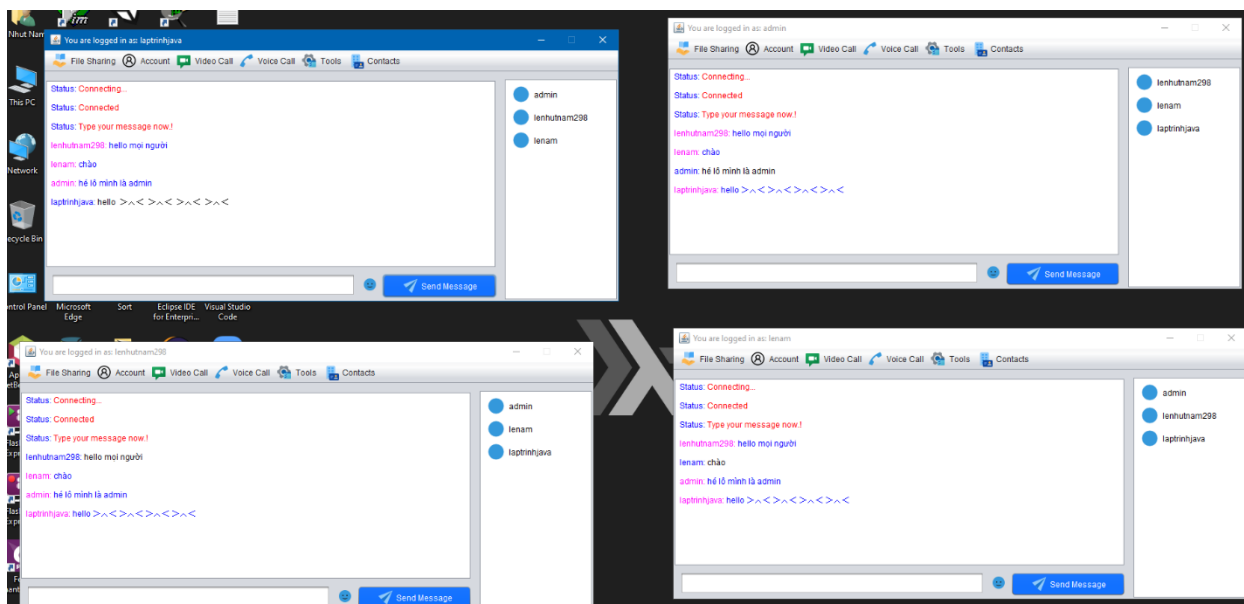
Nhut Nam

This PC

Network

ecycle Bin

ntrol Panel Microsoft Edge Sort Eclipse IDE for Enterpri... Visual Studio Code

You are logged in as: laptrinhjava

File Sharing Account Video Call Voice Call Tools Contacts

Status: Connecting...
Status: Connected
Status: Type your message now.!
lenhutnam298: hello mọi người
lenam: chào
admin: hé lô mình là admin
laptrinhjava: hello >_< >_< >_< >_<

admin
lenhutnam298
lenam

Send Message

You are logged in as: admin

File Sharing Account Video Call Voice Call Tools Contacts

Status: Connecting...
Status: Connected
Status: Type your message now.!
lenhutnam298: hello mọi người
lenam: chào
admin: hé lô mình là admin
laptrinhjava: hello >_< >_< >_< >_<

lenhutnam298
lenam
laptrinhjava

Send Message

You are logged in as: lenhutnam298

File Sharing Account Video Call Voice Call Tools Contacts

Status: Connecting...
Status: Connected
Status: Type your message now.!
lenhutnam298: hello mọi người
lenam: chào
admin: hé lô mình là admin
laptrinhjava: hello >_< >_< >_< >_<

admin
lenam
laptrinhjava

Send Message

You are logged in as: lenam

File Sharing Account Video Call Voice Call Tools Contacts

Status: Connecting...
Status: Connected
Status: Type your message now.!
lenhutnam298: hello mọi người
lenam: chào
admin: hé lô mình là admin
laptrinhjava: hello >_< >_< >_< >_<

admin
lenhutnam298
laptrinhjava

Send Message